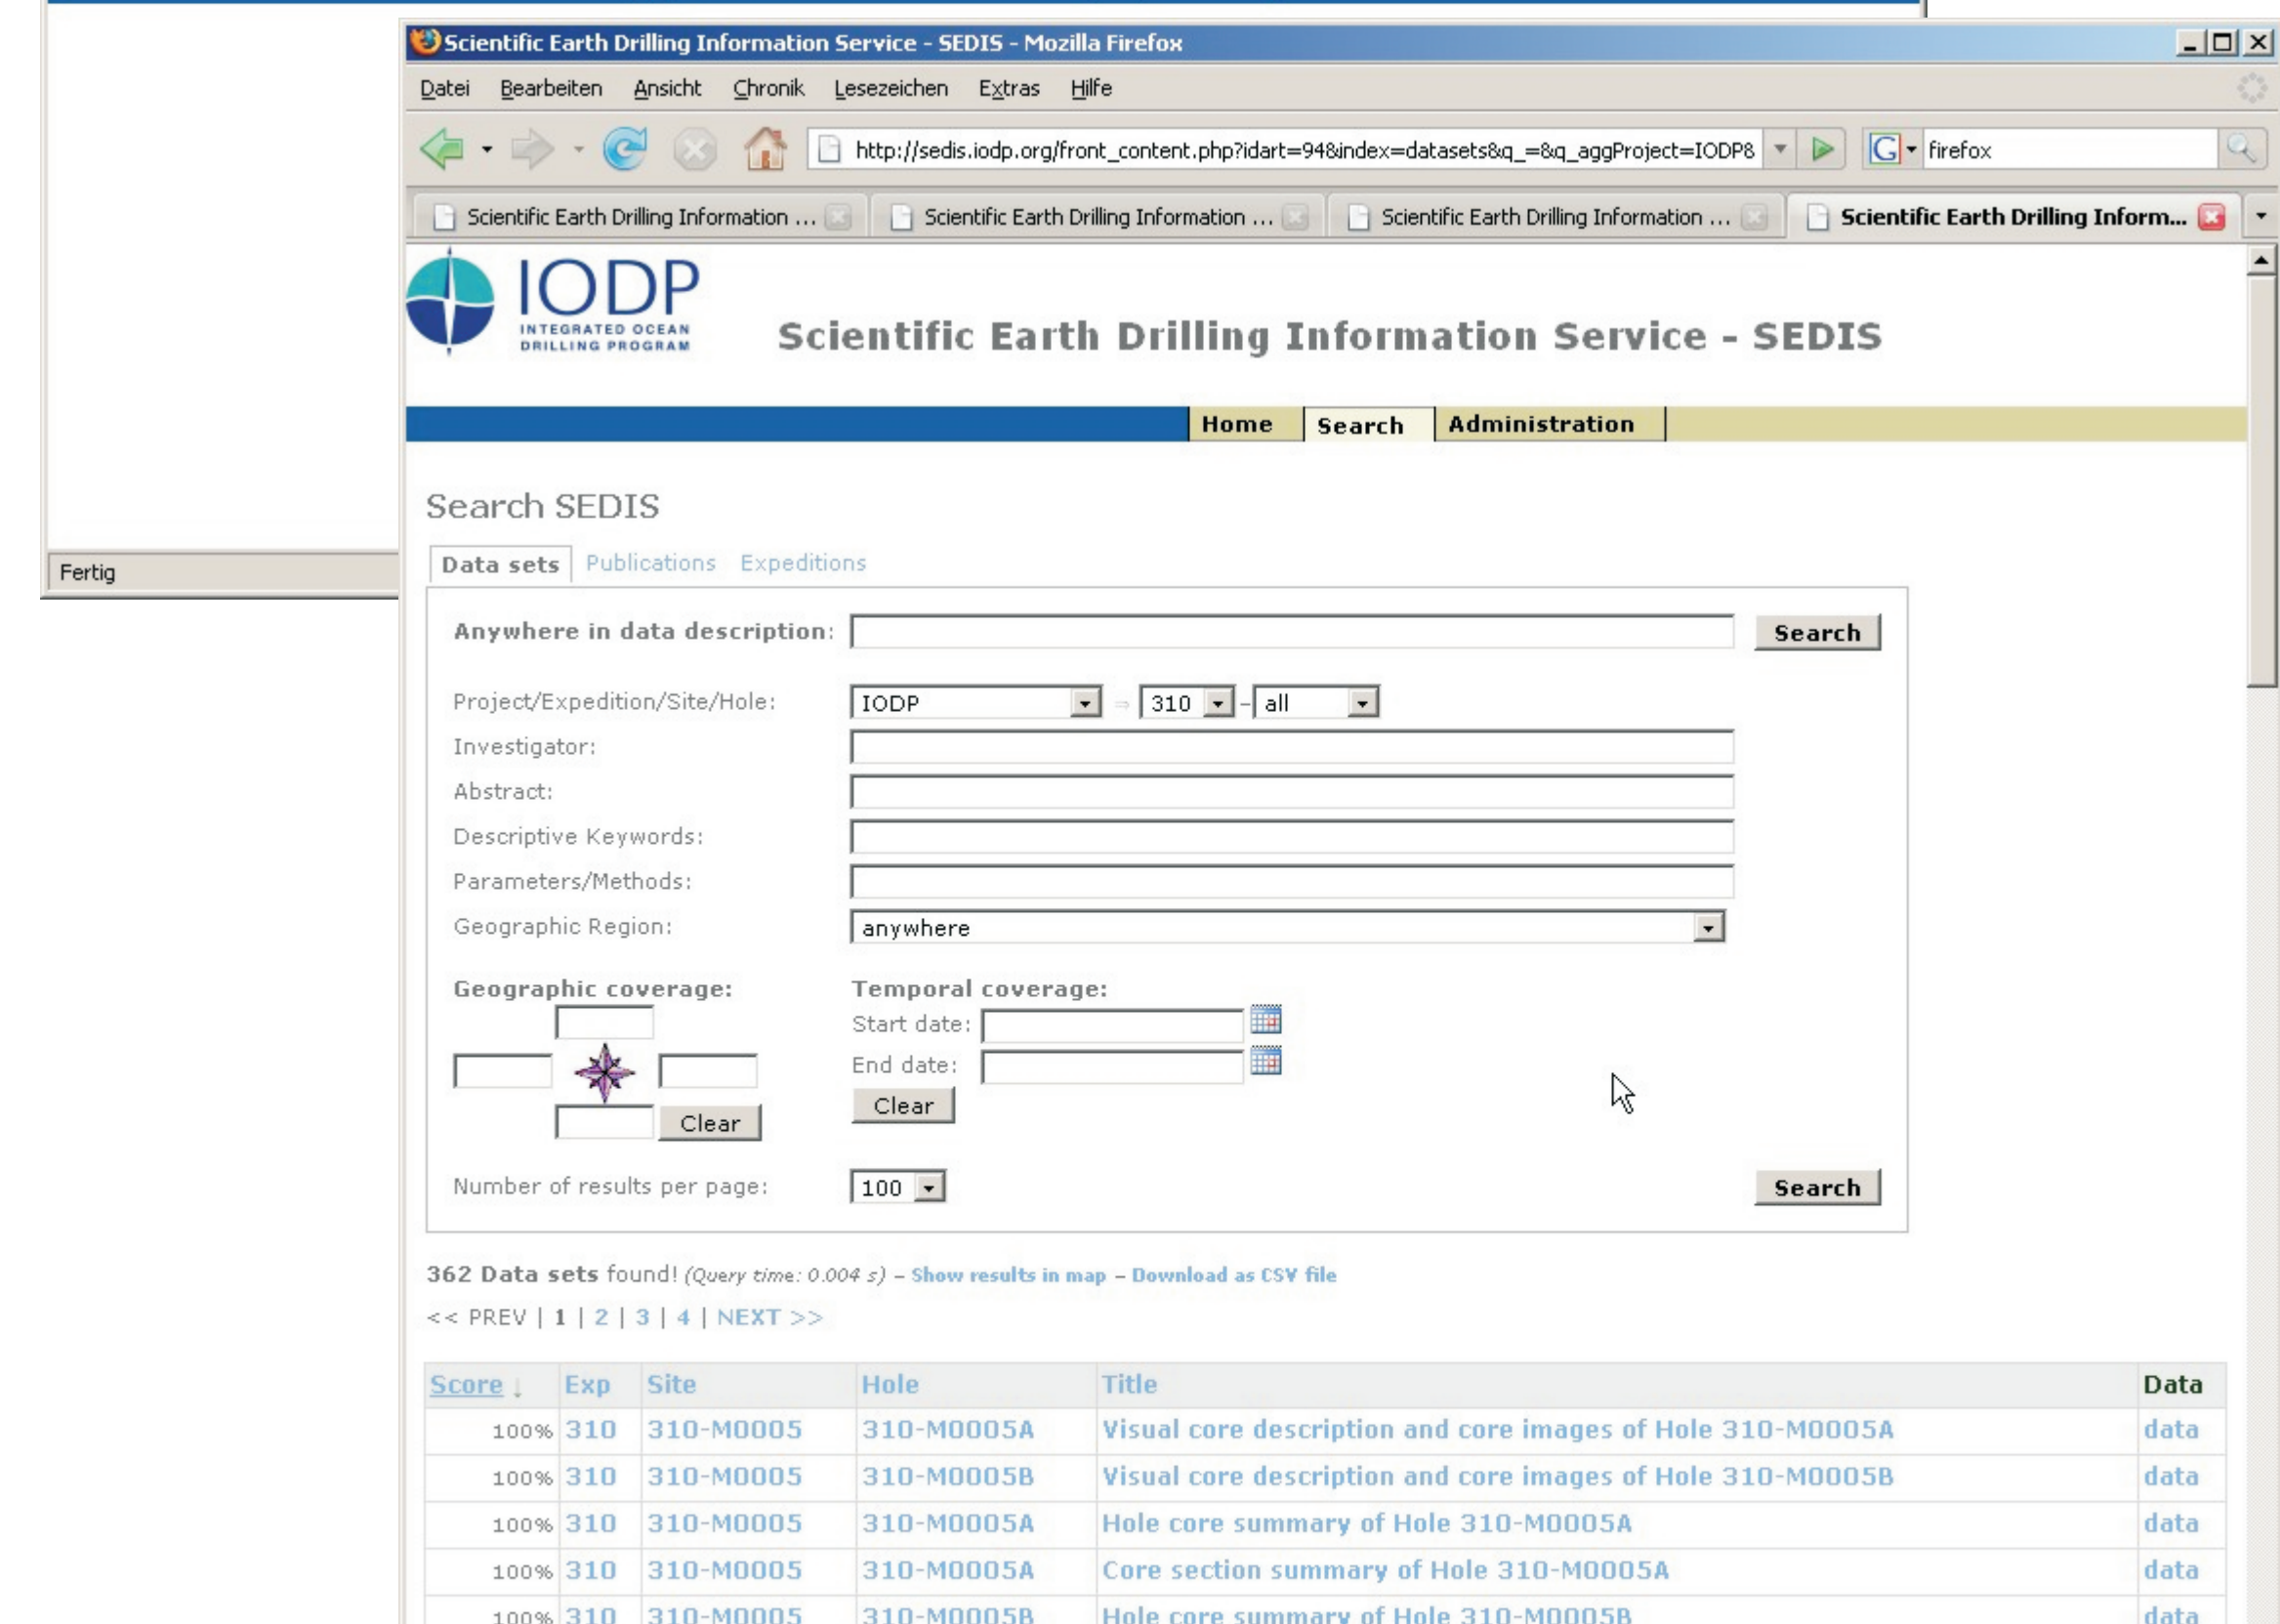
Scientific Earth Drilling Information Service - SEDIS - Mozilla Firefox

Datei Bearbeiten Ansicht Chronik Lesezeichen Extras Hilfe

http://sedis.iodp.org/front_content.php?idart=94&index=datasets&q_=&q_aggProject=IODP&

firefox

Scientific Earth Drilling Information ... Scientific Earth Drilling Information ... Scientific Earth Drilling Information ... Scientific Earth Drilling Inform...

Fertig

IODP
INTEGRATED OCEAN DRILLING PROGRAM

Scientific Earth Drilling Information Service - SEDIS

Home Search Administration

Search SEDIS

Data sets Publications Expeditions

Anywhere in data description: Search

Project/Expedition/Site/Hole: IODP 310 - all

Investigator:

Abstract:

Descriptive Keywords:

Parameters/Methods:

Geographic Region: anywhere

Geographic coverage:

Clear

Temporal coverage:

Start date:

End date:

Clear

Number of results per page: 100

Search

362 Data sets found! (Query time: 0.004 s) – Show results in map – Download as CSV file

<< PREV | 1 | 2 | 3 | 4 | NEXT >>

| Score ↓ | Exp | Site | Hole | Title | Data |
|---|---|---|---|---|---|
| 100% | 310 | 310-M0005 | 310-M0005A | Visual core description and core images of Hole 310-M0005A | data |
| 100% | 310 | 310-M0005 | 310-M0005B | Visual core description and core images of Hole 310-M0005B | data |
| 100% | 310 | 310-M0005 | 310-M0005A | Hole core summary of Hole 310-M0005A | data |
| 100% | 310 | 310-M0005 | 310-M0005A | Core section summary of Hole 310-M0005A | data |
| 100% | 310 | 310-M0005 | 310-M0005B | Hole core summary of Hole 310-M0005B | data |